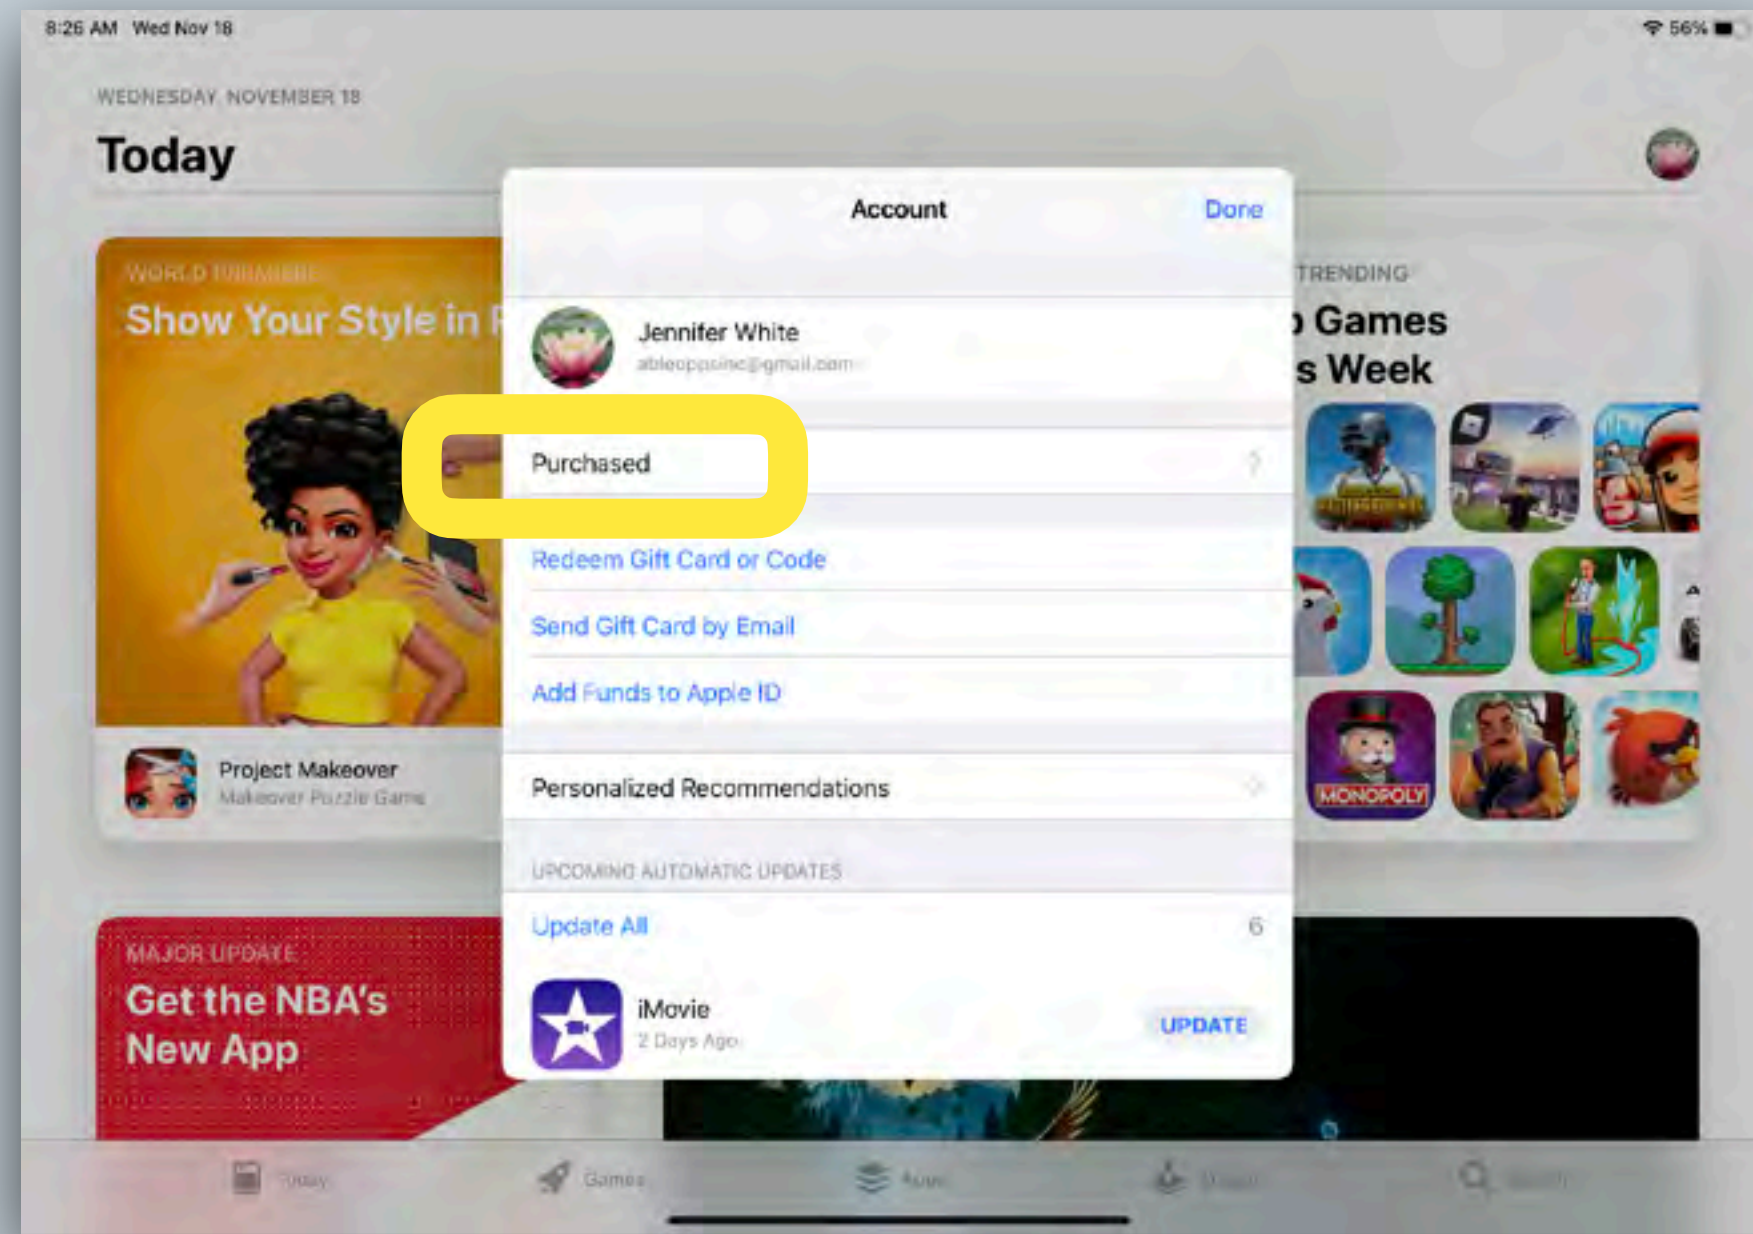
8:26 AM Wed Nov 18

56%

WEDNESDAY, NOVEMBER 18

Today

WORLD PREMIERE

Show Your Style in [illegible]

Project Makeover
Makeover Puzzle Game

TRENDING

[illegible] Games
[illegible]s Week

MONOPOLY

MAJOR UPDATE

Get the NBA's New App

Account

Done

Jennifer White
ableoppsinc@gmail.com

Purchased

Redeem Gift Card or Code

Send Gift Card by Email

Add Funds to Apple ID

Personalized Recommendations

UPCOMING AUTOMATIC UPDATES

Update All

6

iMovie
2 Days Ago

UPDATE

Today

Games

Apps

Arcade

Search